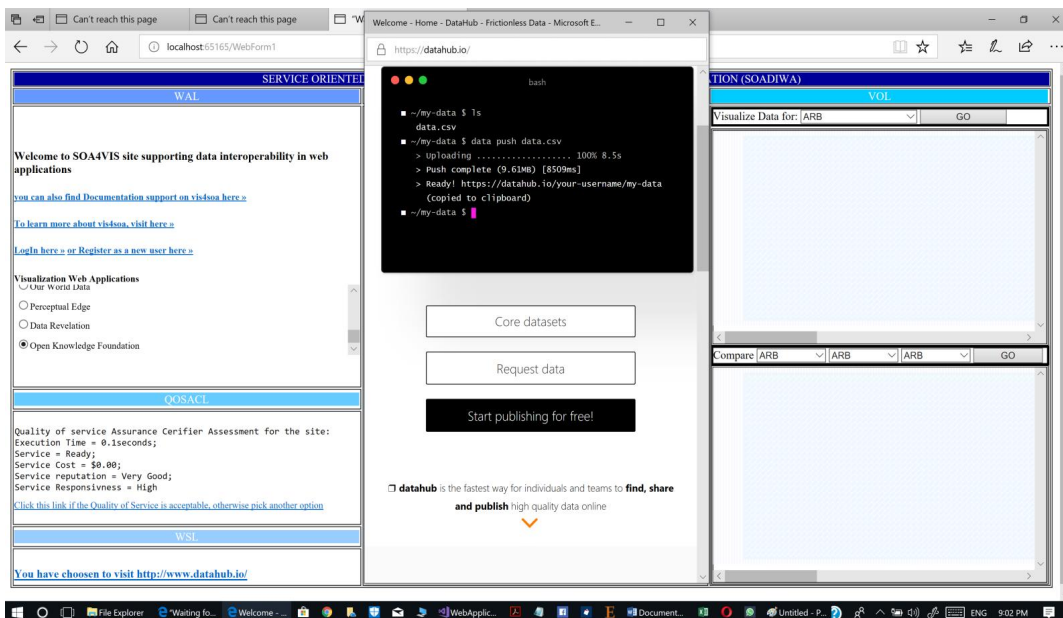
Can't reach this page
Can't reach this page
"W
localhost:65165/WebForm1

SERVICE ORIENTED
WAL

Welcome to SOA4VIS site supporting data interoperability in web applications

you can also find Documentation support on vis4soa here »

To learn more about vis4soa, visit here »

LogIn here » or Register as a new user here »

Visualization Web Applications
Our World Data
Perceptual Edge
Data Revelation
Open Knowledge Foundation

QOSACL

Quality of service Assurance Cerifier Assessment for the site:
Execution Time = 0.1seconds;
Service = Ready;
Service Cost = $0.00;
Service reputation = Very Good;
Service Responsivness = High

Click this link if the Quality of Service is acceptable, otherwise pick another option

WSL

You have choosen to visit http://www.datahub.io/

Welcome - Home - DataHub - Frictionless Data - Microsoft E...
https://datahub.io/

bash
~/my-data $ ls
data.csv
~/my-data $ data push data.csv
> Uploading .................. 100% 8.5s
> Push complete (9.61MB) [8509ms]
> Ready! https://datahub.io/your-username/my-data
(copied to clipboard)
~/my-data $

Core datasets

Request data

Start publishing for free!

datahub is the fastest way for individuals and teams to find, share and publish high quality data online

TION (SOADIWA)
VOL
Visualize Data for: ARB
GO
Compare ARB ARB ARB
GO

File Explorer
"Waiting fo...
Welcome - ...
WebApplic...
Document...
Untitled - P...
ENG 9:02 PM